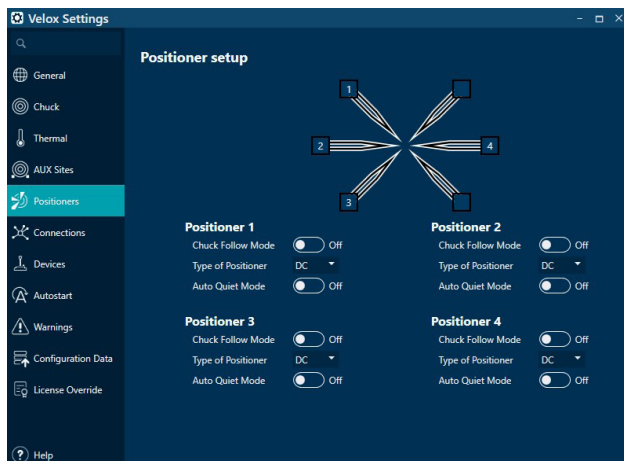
Velox Settings

General
Chuck
Thermal
AUX Sites
Positioners
Connections
Devices
Autostart
Warnings
Configuration Data
License Override
Help

Positioner setup

1
2
3
4

Positioner 1
Chuck Follow Mode Off
Type of Positioner DC
Auto Quiet Mode Off

Positioner 2
Chuck Follow Mode Off
Type of Positioner DC
Auto Quiet Mode Off

Positioner 3
Chuck Follow Mode Off
Type of Positioner DC
Auto Quiet Mode Off

Positioner 4
Chuck Follow Mode Off
Type of Positioner DC
Auto Quiet Mode Off